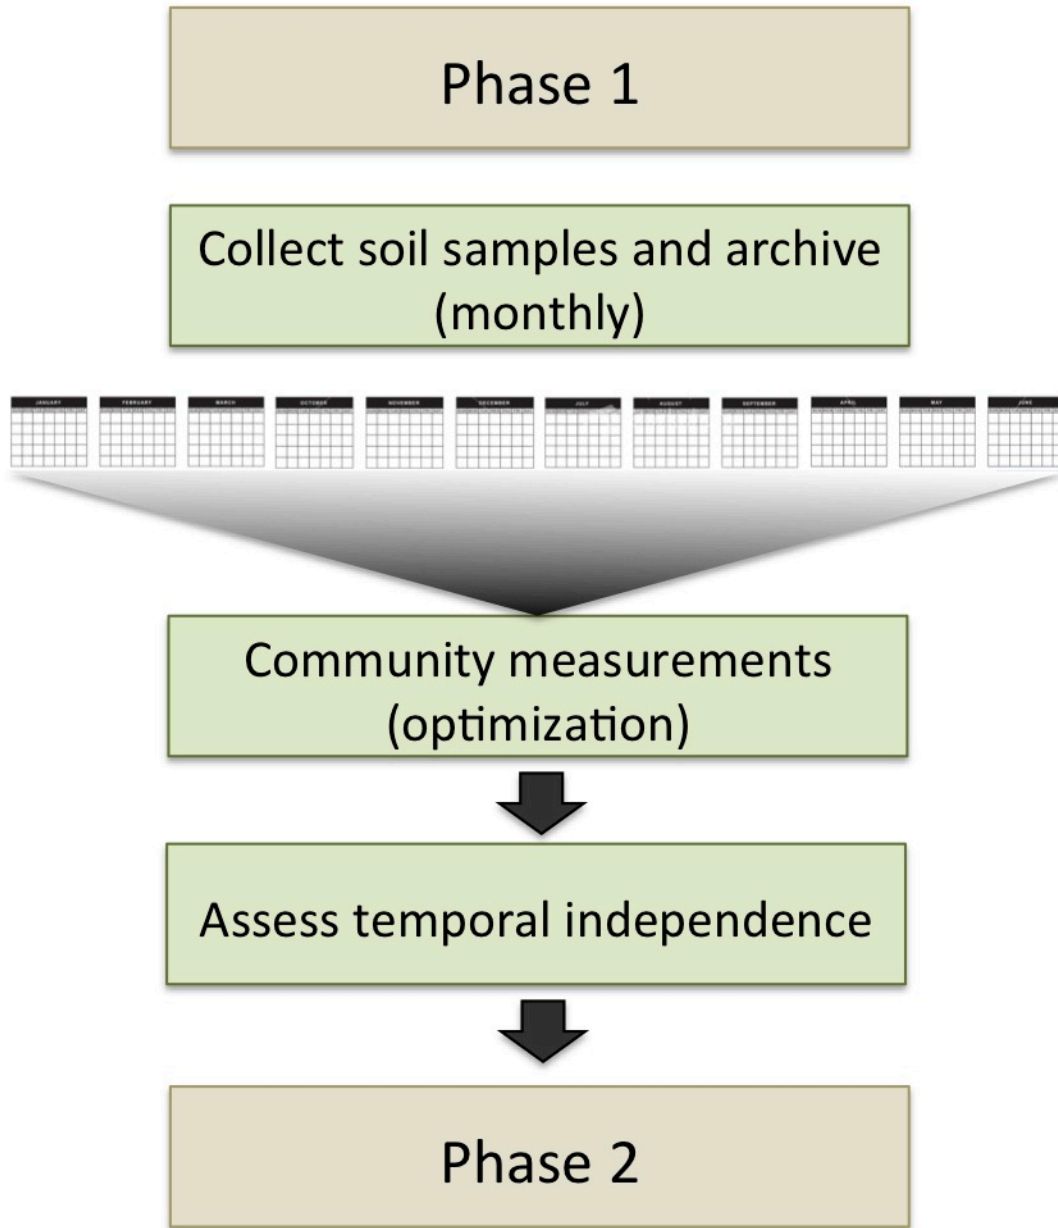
Phase 1

Collect soil samples and archive (monthly)

JANUARY FEBRUARY MARCH OCTOBER NOVEMBER DECEMBER JULY AUGUST SEPTEMBER APRIL MAY JUNE

Community measurements (optimization)

Assess temporal independence

Phase 2